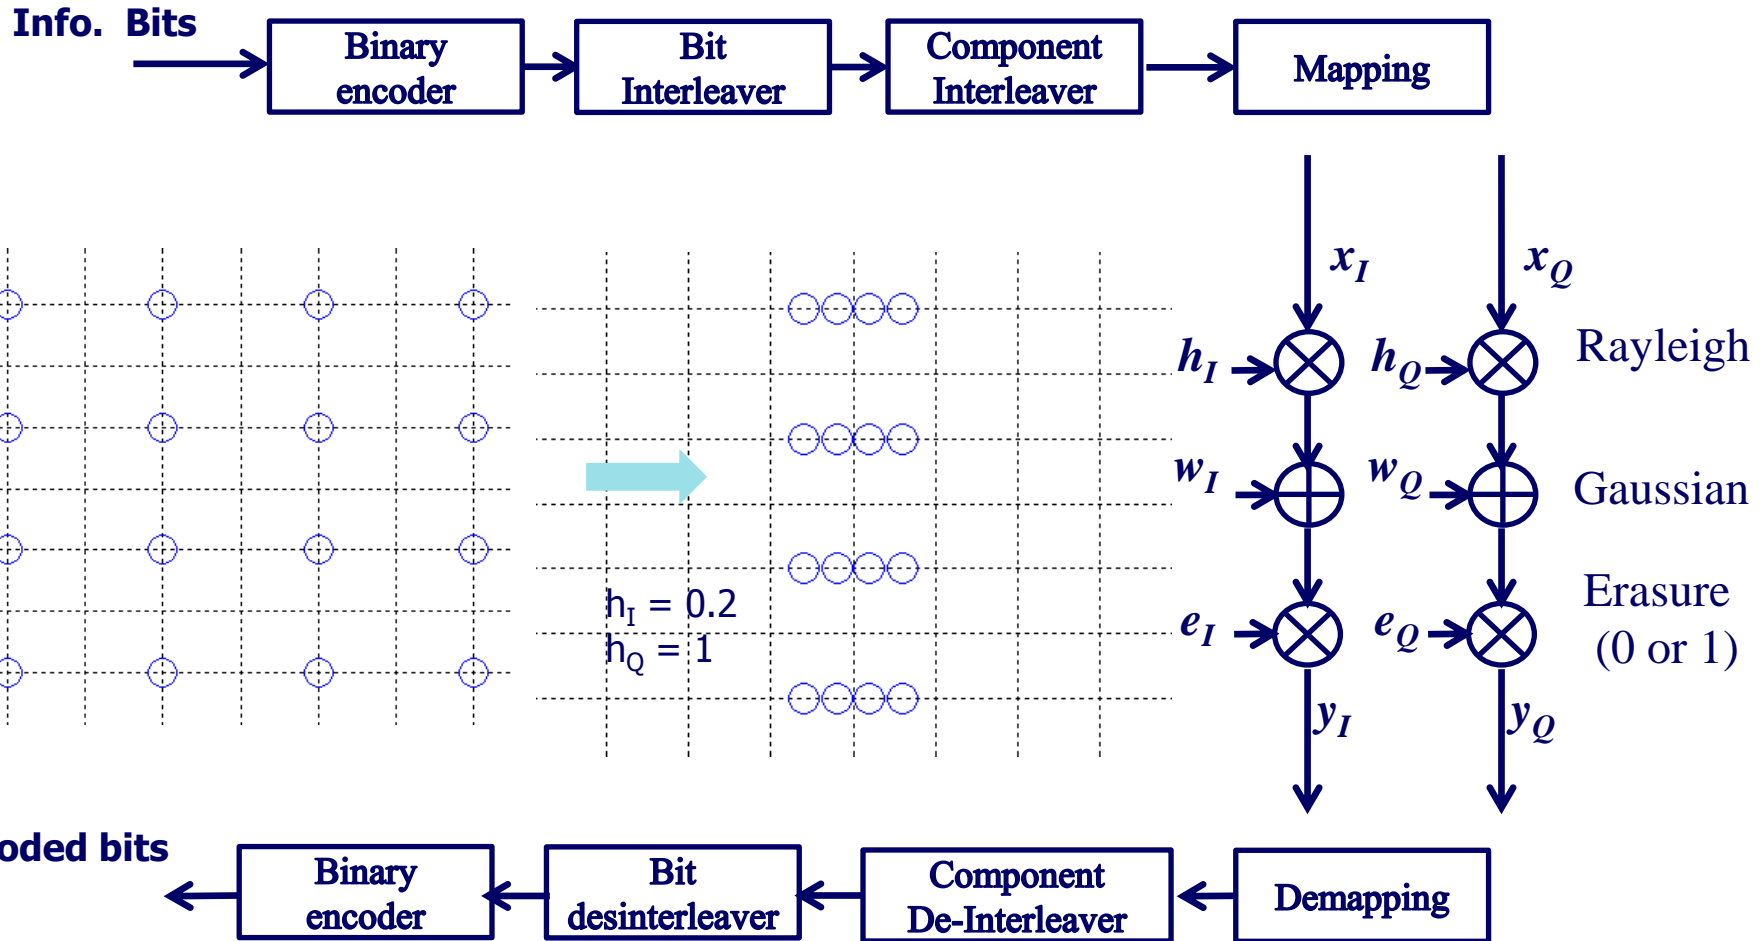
Info. Bits

Binary encoder

Bit Interleaver

Component Interleaver

Mapping

$x_I$

$x_Q$

$h_I$

$h_Q$

Rayleigh

$w_I$

$w_Q$

Gaussian

Erasure (0 or 1)

$e_I$

$e_Q$

$h_I = 0.2$
$h_Q = 1$

$y_I$

$y_Q$

oded bits

Binary encoder

Bit desinterleaver

Component De-Interleaver

Demapping